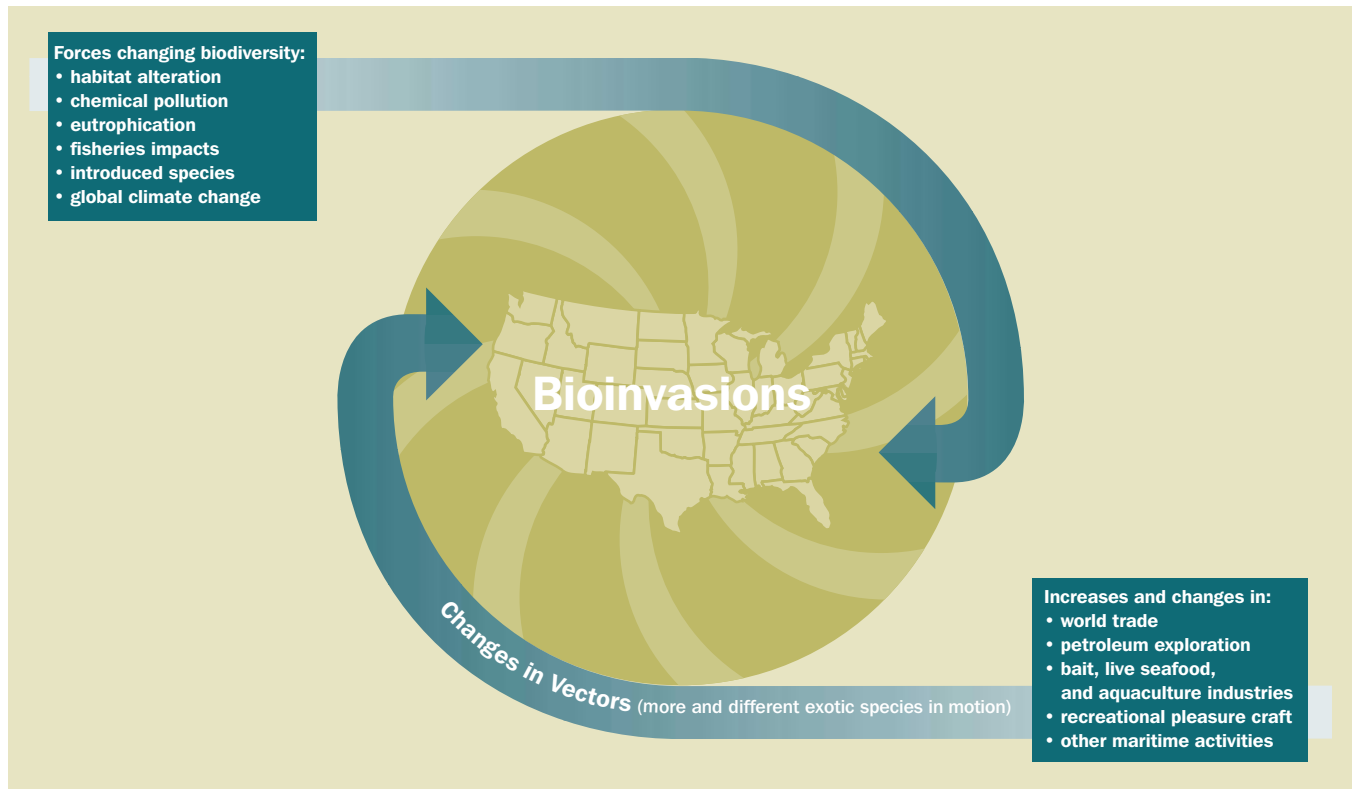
Forces changing biodiversity:
• habitat alteration
• chemical pollution
• eutrophication
• fisheries impacts
• introduced species
• global climate change

Bioinvasions

Changes in Vectors (more and different exotic species in motion)

Increases and changes in:
• world trade
• petroleum exploration
• bait, live seafood, and aquaculture industries
• recreational pleasure craft
• other maritime activities